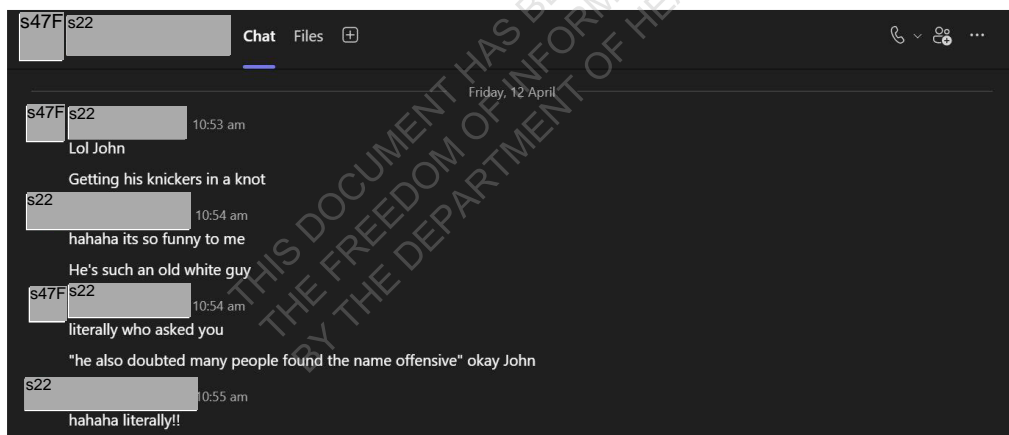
s47F s22

Chat Files

Friday, 12 April

s47F s22
10:53 am
Lol John

Getting his knickers in a knot

s22
10:54 am
hahaha its so funny to me

He's such an old white guy

s47F s22
10:54 am
literally who asked you

"he also doubted many people found the name offensive" okay John

s22
10:55 am
hahaha literally!!

THIS DOCUMENT HAS BEEN RELEASED UNDER THE FREEDOM OF INFORMATION ACT 1982 BY THE DEPARTMENT OF HEALTH